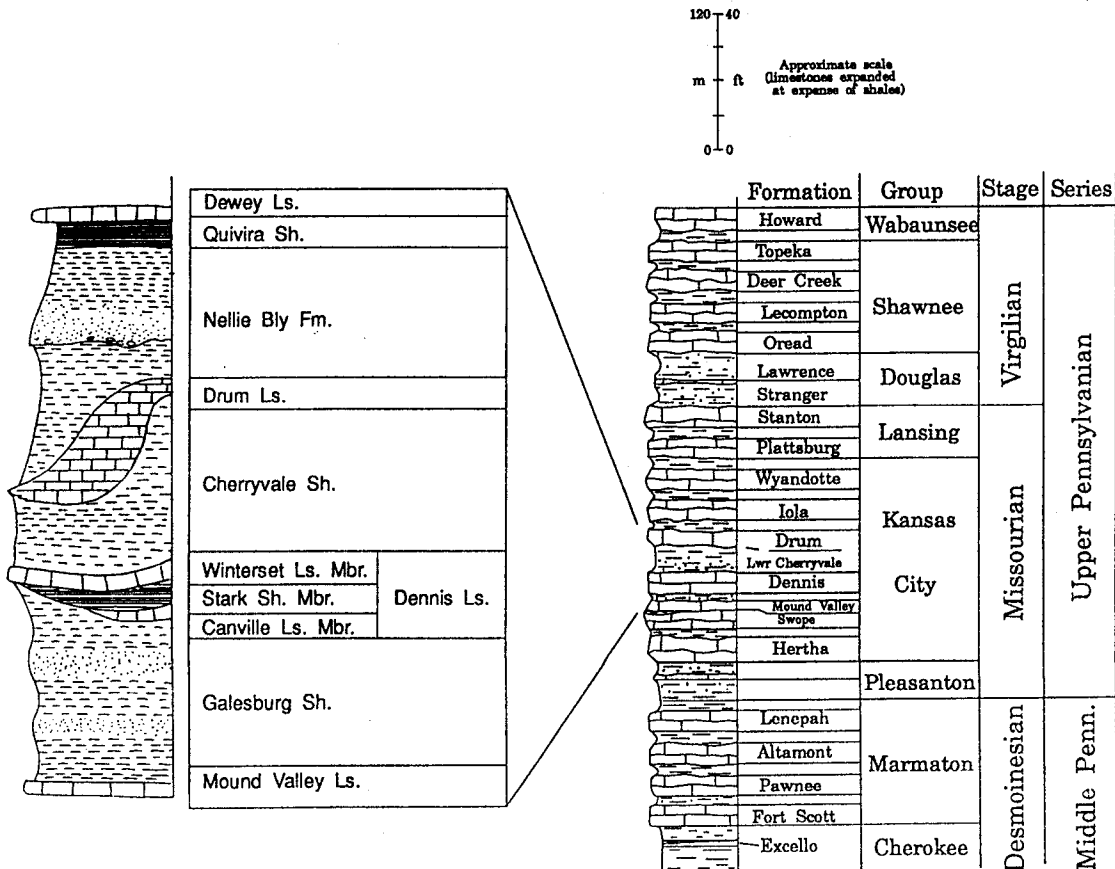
120 40
m ft
0 0
Approximate scale (limestones expanded at expense of shales)

Dewey Ls.
Quivira Sh.
Nellie Bly Fm.
Drum Ls.
Cherryvale Sh.
Winterset Ls. Mbr.
Stark Sh. Mbr.
Canville Ls. Mbr.
Dennis Ls.
Galesburg Sh.
Mound Valley Ls.

| Formation | Group | Stage | Series |
|---|---|---|---|
| Howard | Wabaunsee | Virgilian | Upper Pennsylvanian |
| Topeka | Shawnee | | |
| Deer Creek | | | |
| Lecompton | | | |
| Oread | | | |
| Lawrence | Douglas | | |
| Stranger | | | |
| Stanton | Lansing | Missourian | |
| Plattsburg | | | |
| Wyandotte | Kansas City | | |
| Iola | | | |
| Drum | | | |
| Lwr Cherryvale | | | |
| Dennis | | | |
| Mound Valley | | | |
| Swope | | | |
| Hertha | | | |
| | Pleasanton | | |
| Lenepah | Marmaton | Desmoinesian | Middle Penn. |
| Altamont | | | |
| Pawnee | | | |
| Fort Scott | | | |
| Excello | Cherokee | | |